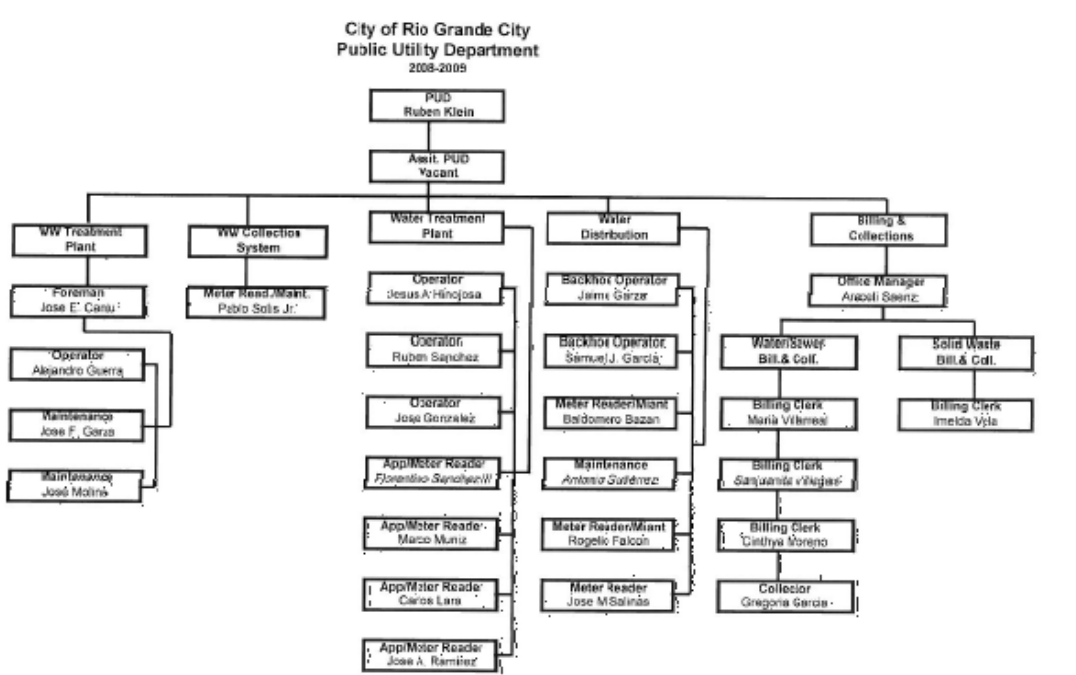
City of Rio Grande City
Public Utility Department
2008-2009

PUD
Ruben Klein

Asst. PUD
Vacant

WW Treatment Plant

Foreman
Jose E. Canu

Operator
Alejandro Guerra

Maintenance
Jose F. Garza

Maintenance
José Molina

WW Collection System

Meter Read./Maint.
Pablo Solis Jr.

Water Treatment Plant

Operator
Jesus A. Hinojosa

Operator
Ruben Sanchez

Operator
Jose Gonzalez

App/Meter Reader
Florentino Sanchez III

App/Meter Reader
Marco Munoz

App/Meter Reader
Carlos Lara

App/Meter Reader
Jose A. Ramirez

Water Distribution

Backhoe Operator
Jaime Garza

Backhoe Operator
Samuel J. Garcia

Meter Reader/Miant
Baldomero Bazan

Maintenance
Antonio Gutierrez

Meter Reader/Miant
Rogelio Falcon

Meter Reader
Jose M. Salinas

Billing & Collections

Office Manager
Araceli Saenz

Water/Sewer Bill.& Coll.

Billing Clerk
Maria Villarreal

Billing Clerk
Sanjuanita Villegas

Billing Clerk
Cinthya Moreno

Collector
Gregoria Garcia

Solid Waste Bill.& Coll.

Billing Clerk
Imelda Vela